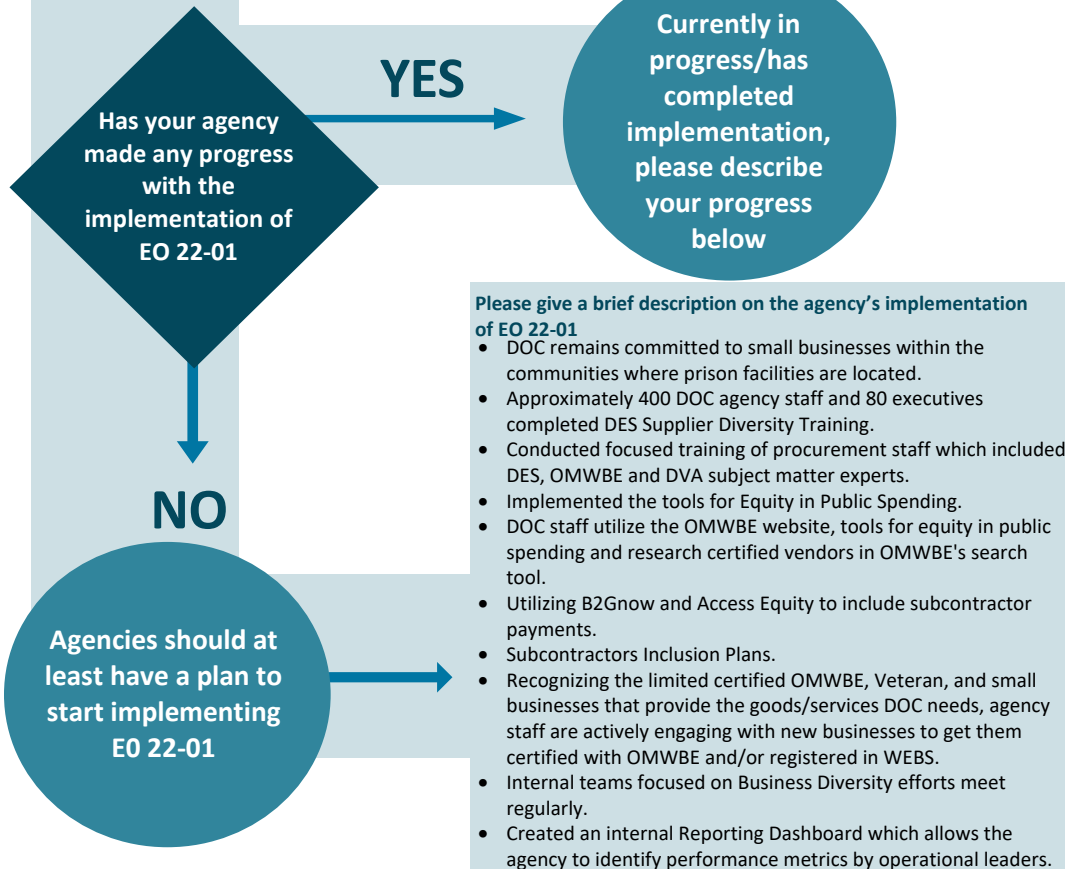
Has your agency made any progress with the implementation of EO 22-01

YES

Currently in progress/has completed implementation, please describe your progress below

NO

Agencies should at least have a plan to start implementing E0 22-01

Please give a brief description on the agency's implementation of EO 22-01

- DOC remains committed to small businesses within the communities where prison facilities are located.
- Approximately 400 DOC agency staff and 80 executives completed DES Supplier Diversity Training.
- Conducted focused training of procurement staff which included DES, OMWBE and DVA subject matter experts.
- Implemented the tools for Equity in Public Spending.
- DOC staff utilize the OMWBE website, tools for equity in public spending and research certified vendors in OMWBE's search tool.
- Utilizing B2Gnow and Access Equity to include subcontractor payments.
- Subcontractors Inclusion Plans.
- Recognizing the limited certified OMWBE, Veteran, and small businesses that provide the goods/services DOC needs, agency staff are actively engaging with new businesses to get them certified with OMWBE and/or registered in WEBS.
- Internal teams focused on Business Diversity efforts meet regularly.
- Created an internal Reporting Dashboard which allows the agency to identify performance metrics by operational leaders.